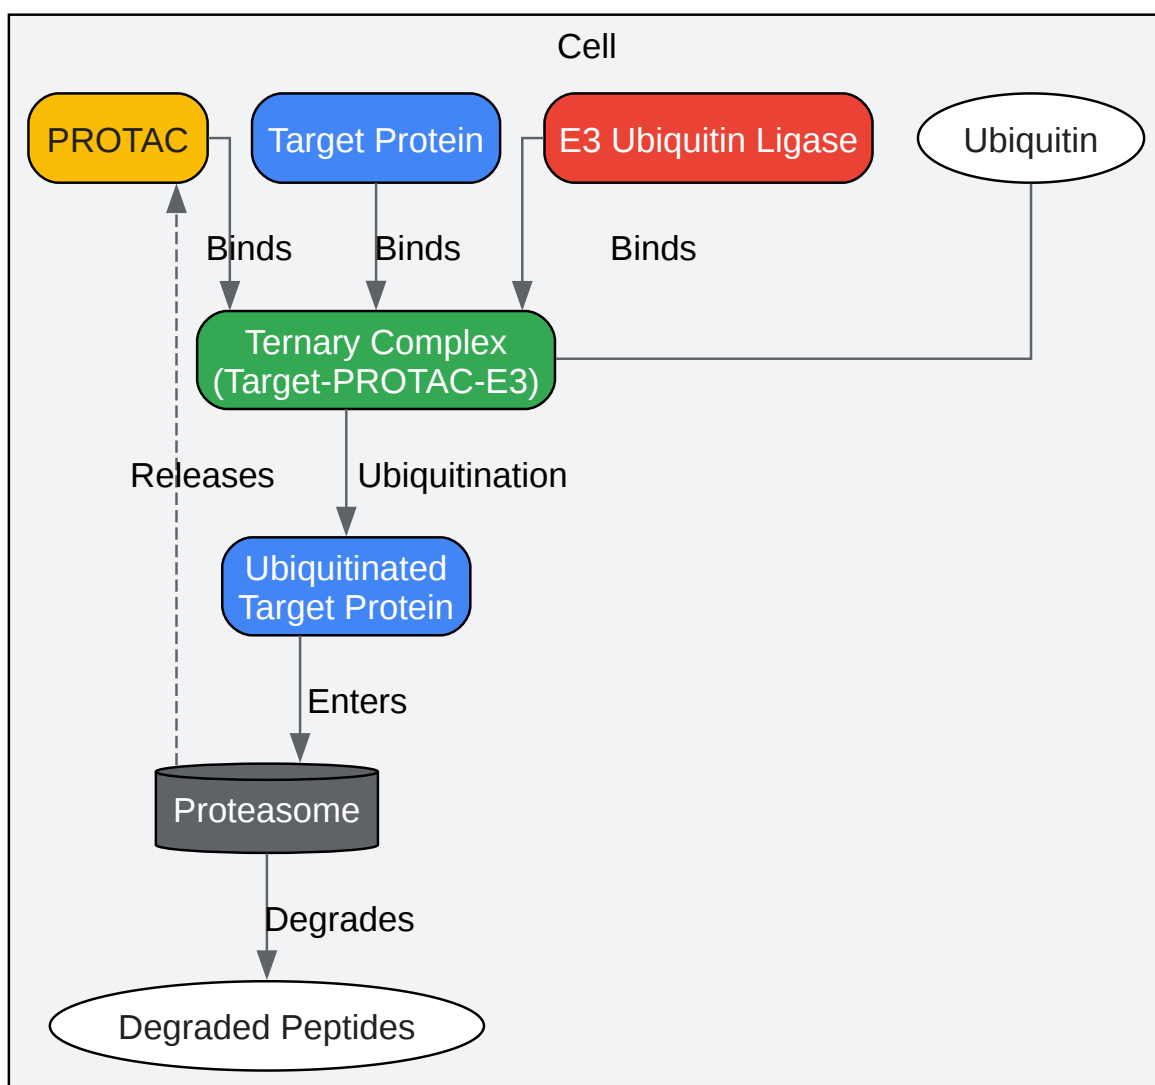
Cell

PROTAC

Target Protein

E3 Ubiquitin Ligase

Ubiquitin

Binds

Binds

Binds

Ternary Complex (Target-PROTAC-E3)

Releases

Ubiquitination

Ubiquitinated Target Protein

Enters

Proteasome

Degrades

Degraded Peptides